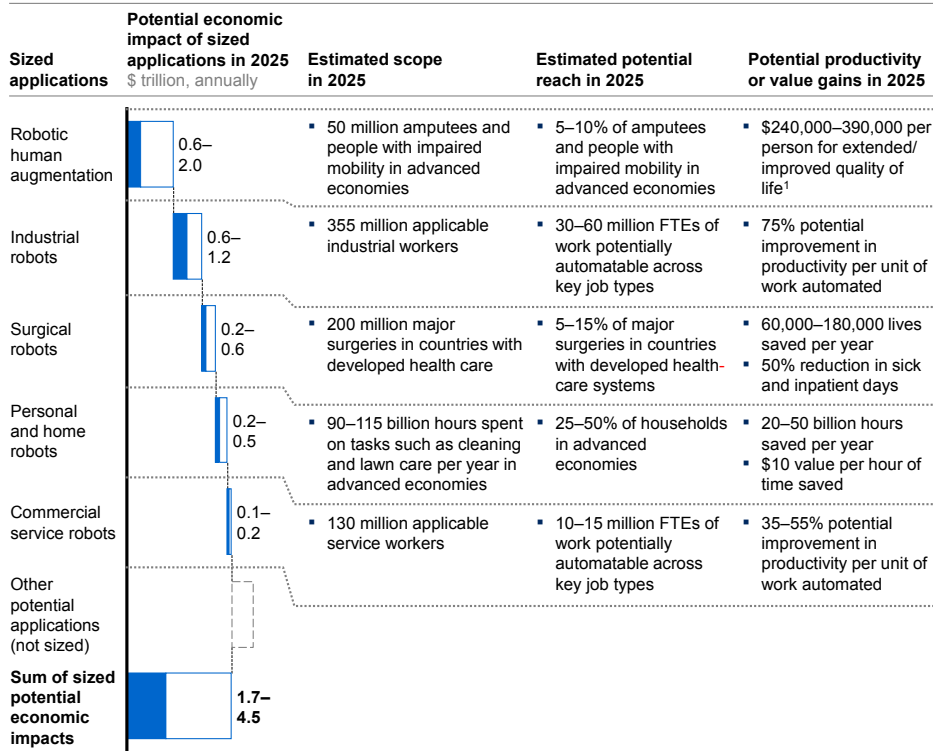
| Sized applications | Potential economic impact of sized applications in 2025 $ trillion, annually | Estimated scope in 2025 | Estimated potential reach in 2025 | Potential productivity or value gains in 2025 |
|---|---|---|---|---|
| Robotic human augmentation | 0.6–2.0 | ▪ 50 million amputees and people with impaired mobility in advanced economies | ▪ 5–10% of amputees and people with impaired mobility in advanced economies | ▪ \$240,000–390,000 per person for extended/ improved quality of life$^1$ |
| Industrial robots | 0.6–1.2 | ▪ 355 million applicable industrial workers | ▪ 30–60 million FTEs of work potentially automatable across key job types | ▪ 75% potential improvement in productivity per unit of work automated |
| Surgical robots | 0.2–0.6 | ▪ 200 million major surgeries in countries with developed health care | ▪ 5–15% of major surgeries in countries with developed healthcare systems | ▪ 60,000–180,000 lives saved per year ▪ 50% reduction in sick and inpatient days |
| Personal and home robots | 0.2–0.5 | ▪ 90–115 billion hours spent on tasks such as cleaning and lawn care per year in advanced economies | ▪ 25–50% of households in advanced economies | ▪ 20–50 billion hours saved per year ▪ \$10 value per hour of time saved |
| Commercial service robots | 0.1–0.2 | ▪ 130 million applicable service workers | ▪ 10–15 million FTEs of work potentially automatable across key job types | ▪ 35–55% potential improvement in productivity per unit of work automated |
| Other potential applications (not sized) | | | | |
| **Sum of sized potential economic impacts** | **1.7–4.5** | | | |